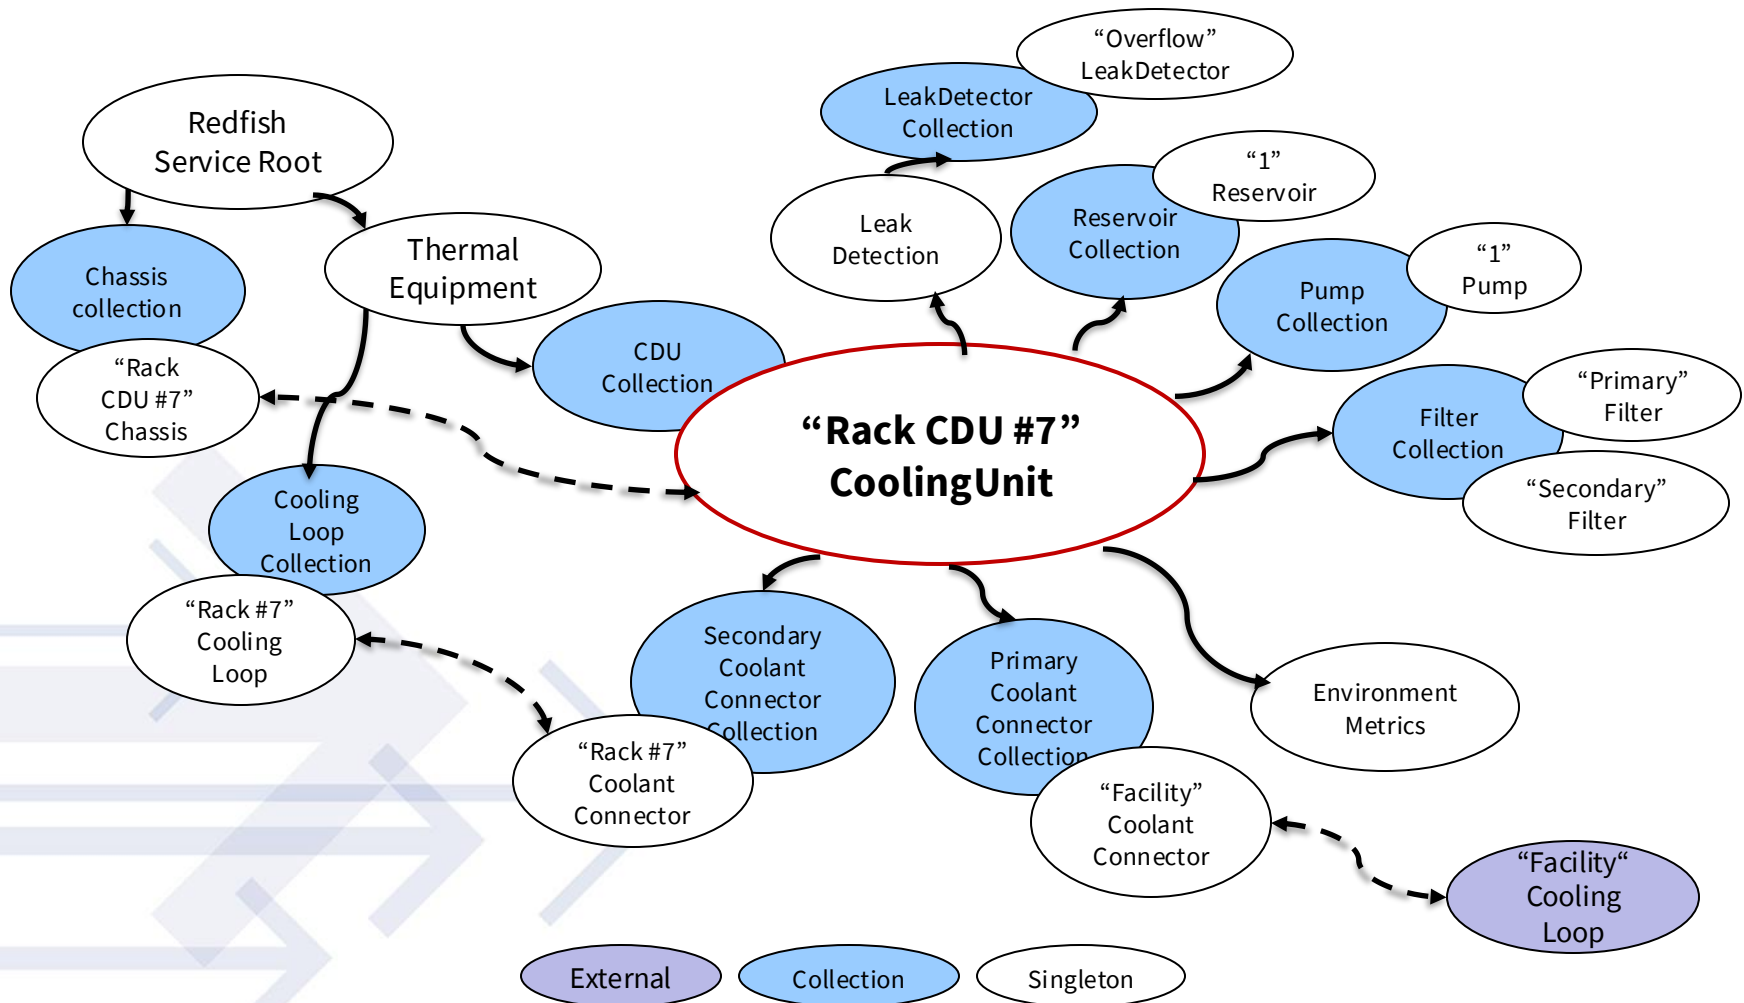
Redfish Service Root

Thermal Equipment

Chassis collection

"Rack CDU #7" Chassis

CDU Collection

Cooling Loop Collection

"Rack #7" Cooling Loop

LeakDetector Collection

"Overflow" LeakDetector

Leak Detection

Reservoir Collection

"1" Reservoir

Pump Collection

"1" Pump

Filter Collection

"Primary" Filter

"Secondary" Filter

"Rack CDU #7" CoolingUnit

Secondary Coolant Connector Collection

"Rack #7" Coolant Connector

Primary Coolant Connector Collection

"Facility" Coolant Connector

Environment Metrics

"Facility" Cooling Loop

External

Collection

Singleton